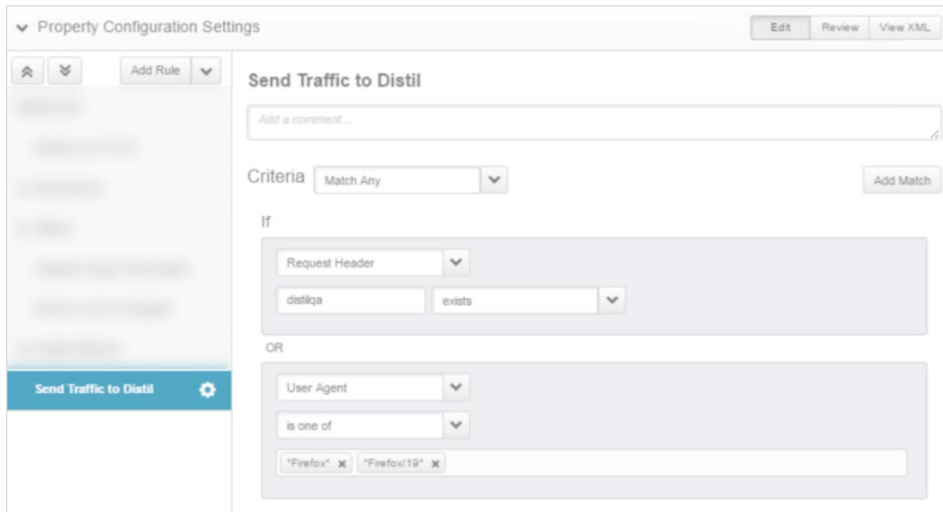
Property Configuration Settings

Edit | Review | View XML

Add Rule

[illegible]

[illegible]

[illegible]

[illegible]

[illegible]

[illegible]

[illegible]

Send Traffic to Distil

Send Traffic to Distil

Add a comment...

Criteria Match Any

Add Match

If

Request Header

distilqa

exists

OR

User Agent

is one of

*Firefox* × *Firefox/19* ×